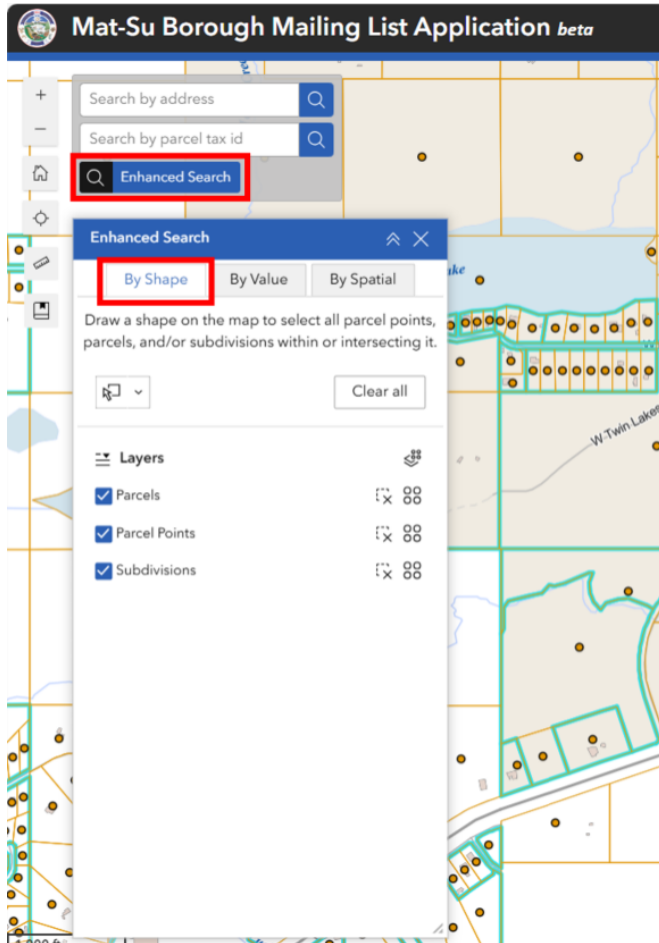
Mat-Su Borough Mailing List Application beta

+
−

Search by address

Search by parcel tax id

Enhanced Search

Enhanced Search

By Shape
By Value
By Spatial

Draw a shape on the map to select all parcel points, parcels, and/or subdivisions within or intersecting it.

Clear all

Layers

Parcels

Parcel Points

Subdivisions

ake

W Twin Lake

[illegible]